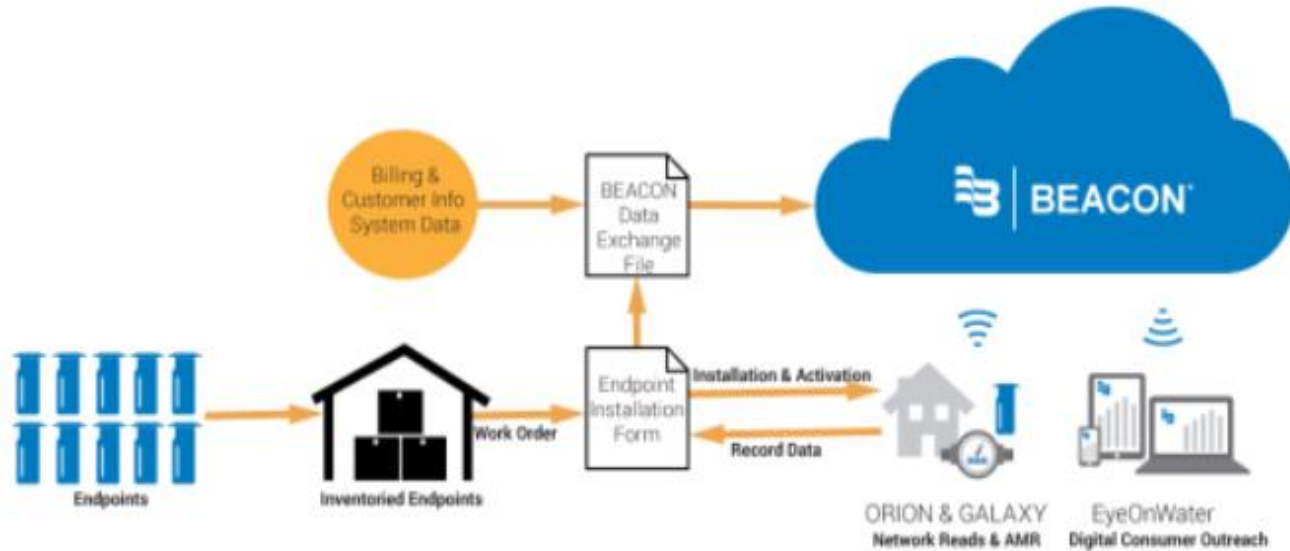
Billing & Customer Info System Data

BEACON Data Exchange File

BEACON

Endpoints

Inventoried Endpoints

Work Order

Endpoint Installation Form

Installation & Activation

Record Data

ORION & GALAXY
Network Reads & AMR

EyeOnWater
Digital Consumer Outreach